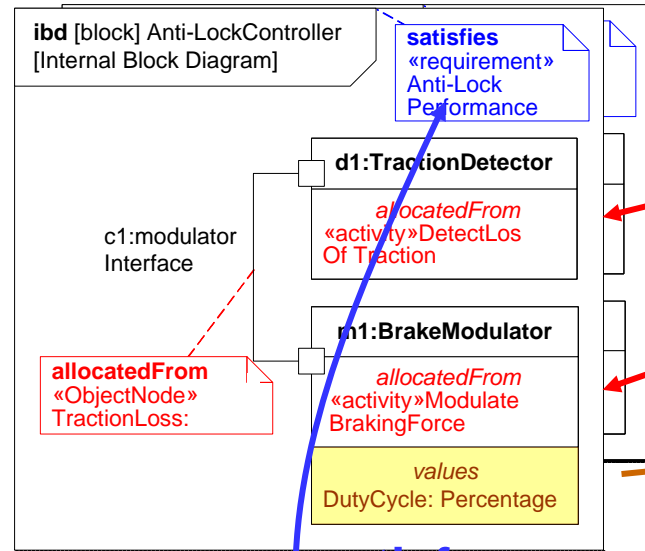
ibd [block] Anti-LockController
[Internal Block Diagram]

satisfies
«requirement»
Anti-Lock
Performance

d1:TractionDetector

allocatedFrom
«activity»DetectLos
Of Traction

c1:modulator
Interface

m1:BrakeModulator

allocatedFrom
«activity»Modulate
BrakingForce

values
DutyCycle: Percentage

allocatedFrom
«ObjectNode»
TractionLoss: